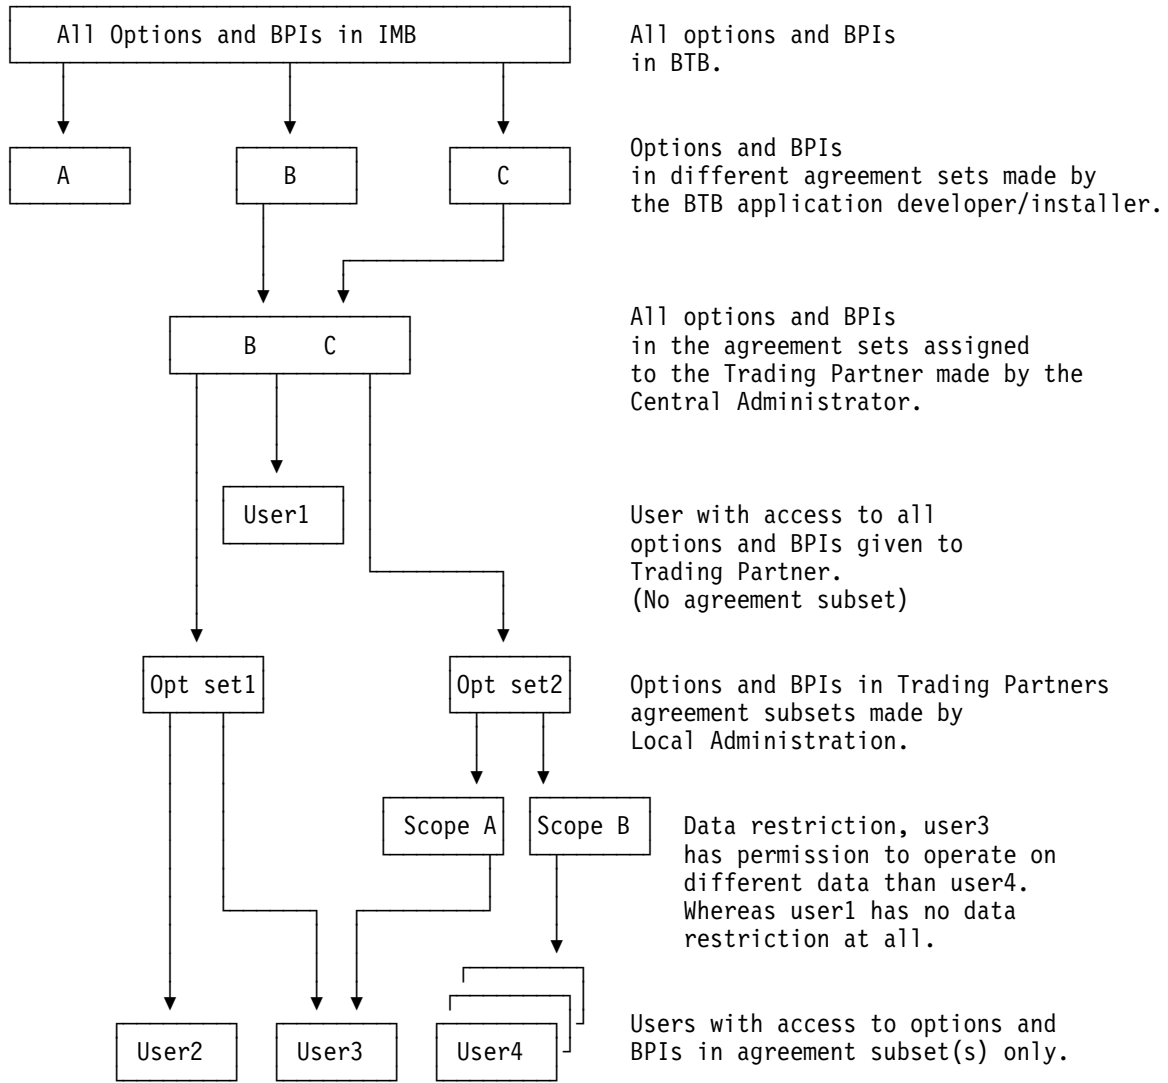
All Options and BPIs in IMB

All options and BPIs in BTB.

A

B

C

Options and BPIs in different agreement sets made by the BTB application developer/installer.

B C

All options and BPIs in the agreement sets assigned to the Trading Partner made by the Central Administrator.

User1

User with access to all options and BPIs given to Trading Partner. (No agreement subset)

Opt set1

Opt set2

Options and BPIs in Trading Partners agreement subsets made by Local Administration.

Scope A

Scope B

Data restriction, user3 has permission to operate on different data than user4. Whereas user1 has no data restriction at all.

User2

User3

User4

Users with access to options and BPIs in agreement subset(s) only.